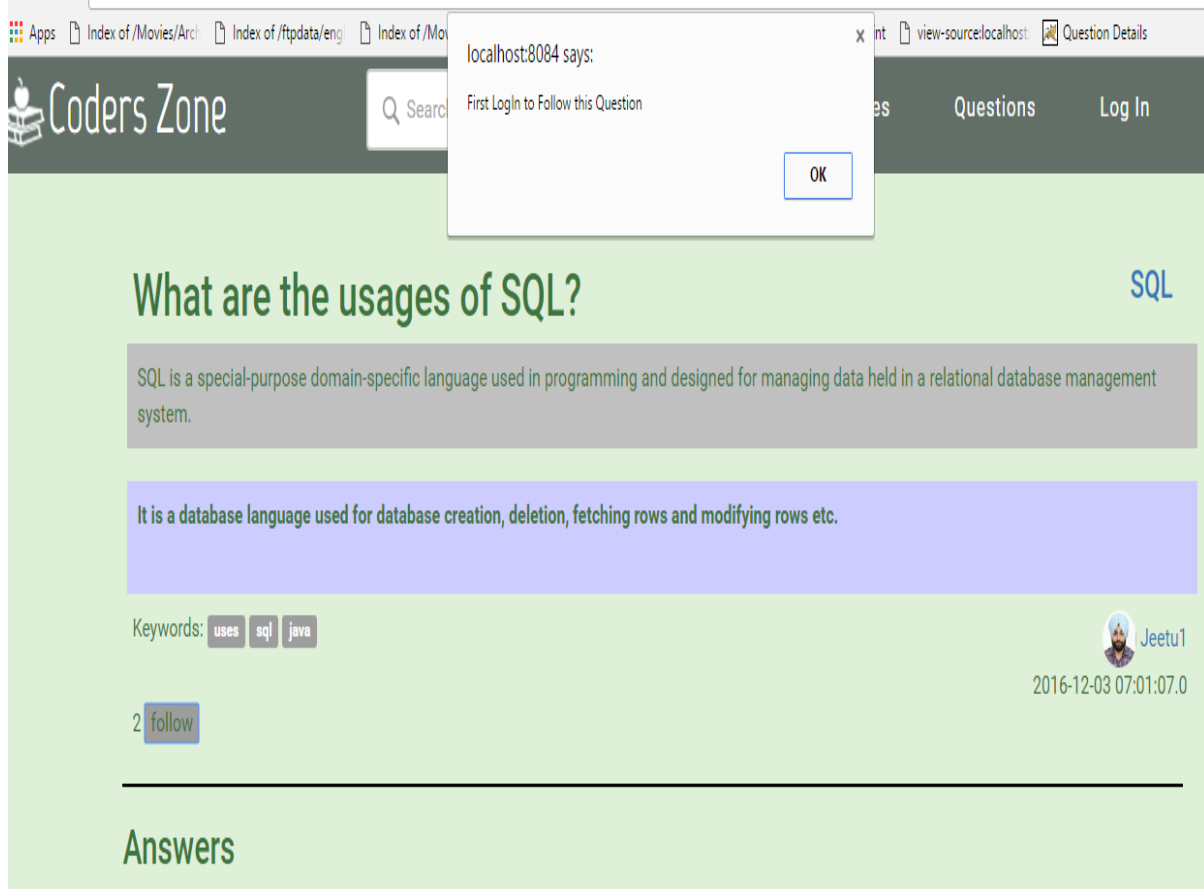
Apps Index of /Movies/Arch Index of /ftpdata/engi Index of /Mov nt view-source:localhost Question Details

localhost:8084 says:

First LogIn to Follow this Question

OK

Coders Zone

Searc

es Questions Log In

What are the usages of SQL?

SQL

SQL is a special-purpose domain-specific language used in programming and designed for managing data held in a relational database management system.

It is a database language used for database creation, deletion, fetching rows and modifying rows etc.

Keywords: uses sql java

Jeetu1

2016-12-03 07:01:07.0

2 follow

Answers